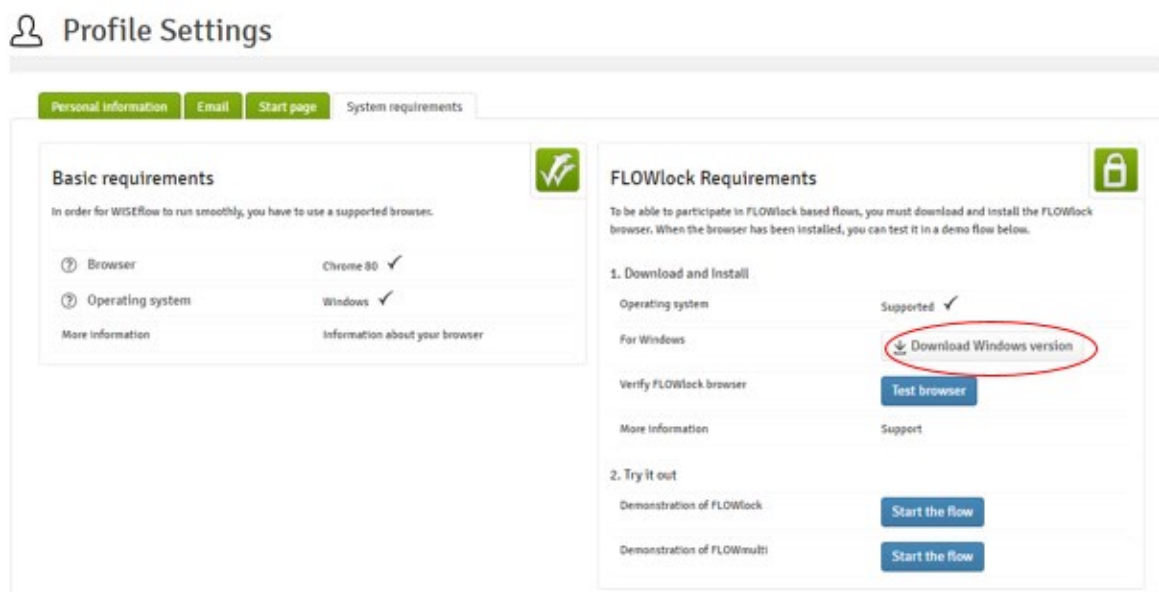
Profile Settings

Personal information | Email | Start page | System requirements

Basic requirements

In order for WISEflow to run smoothly, you have to use a supported browser.

| | |
|---|---|
| ⑦ Browser | Chrome 80 ✓ |
| ⑦ Operating system | Windows ✓ |
| More information | Information about your browser |

FLOWlock Requirements

To be able to participate in FLOWlock based flows, you must download and install the FLOWlock browser. When the browser has been installed, you can test it in a demo flow below.

1. Download and Install

| | |
|---|---|
| Operating system | Supported ✓ |
| For Windows | Download Windows version |
| Verify FLOWlock browser | Test browser |
| More information | Support |

2. Try it out

| | |
|---|---|
| Demonstration of FLOWlock | Start the flow |
| Demonstration of FLOWmulti | Start the flow |